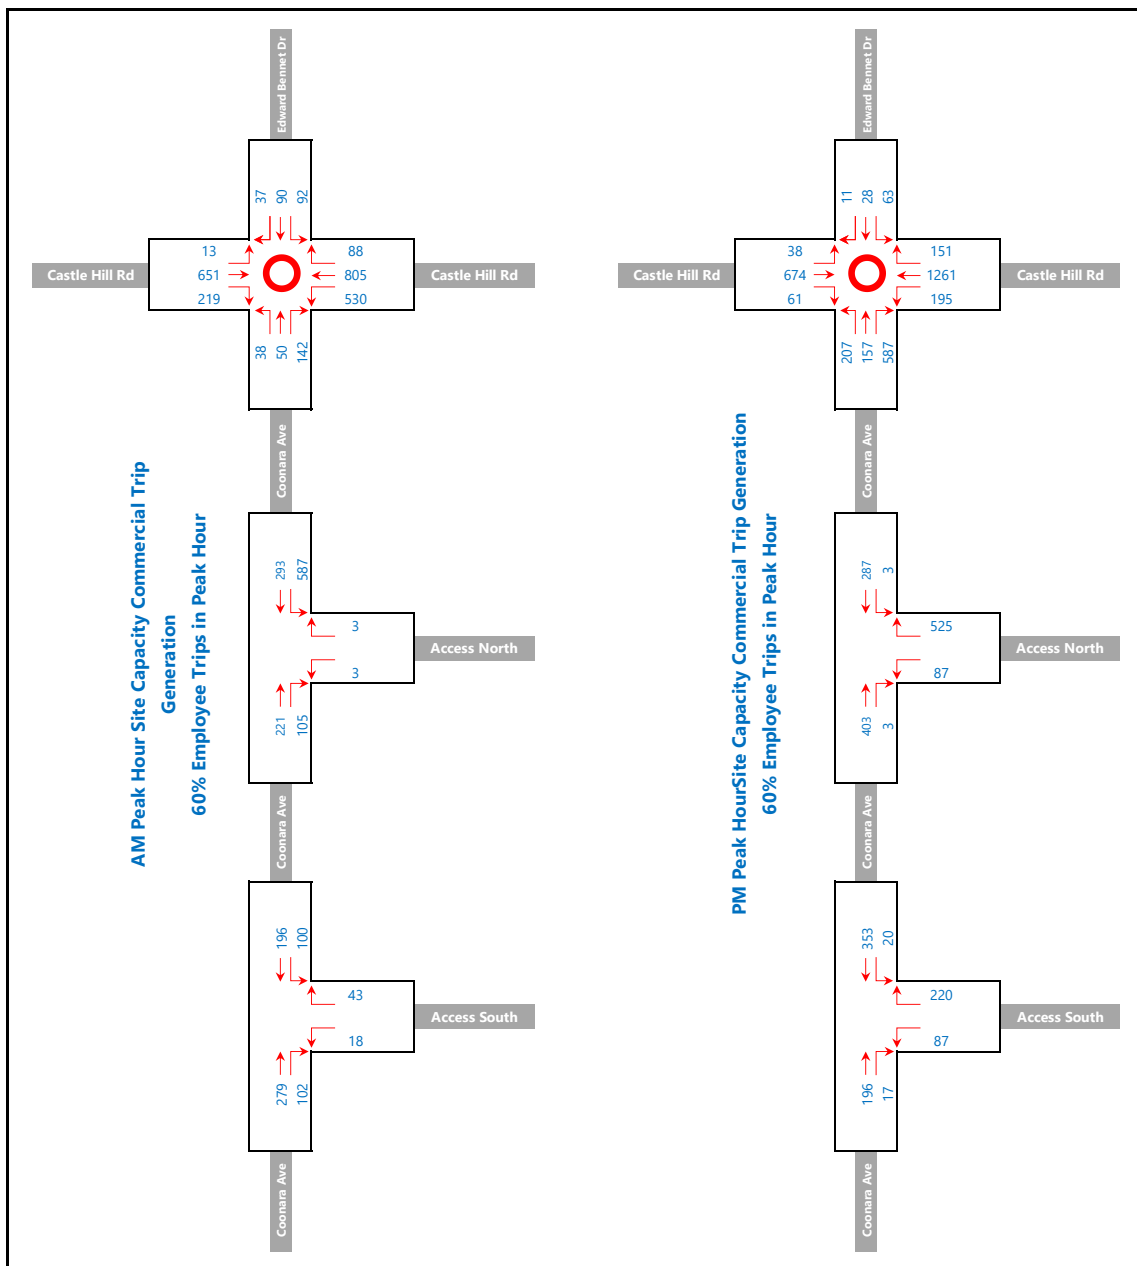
Edward Bennet Dr

37 90 92

13
651
219

88
805
530

Castle Hill Rd

Castle Hill Rd

38 50 142

Coonara Ave

293 587

3

Access North

3

221 105

Coonara Ave

196 100

43

Access South

18

279 102

Coonara Ave

AM Peak Hour Site Capacity Commercial Trip Generation
60% Employee Trips in Peak Hour

Edward Bennet Dr

11 28 63

38
674
61

151
1261
195

Castle Hill Rd

Castle Hill Rd

207 157 587

Coonara Ave

287 3

525

Access North

87

403 3

Coonara Ave

353 20

220

Access South

87

196 17

Coonara Ave

PM Peak HourSite Capacity Commercial Trip Generation
60% Employee Trips in Peak Hour